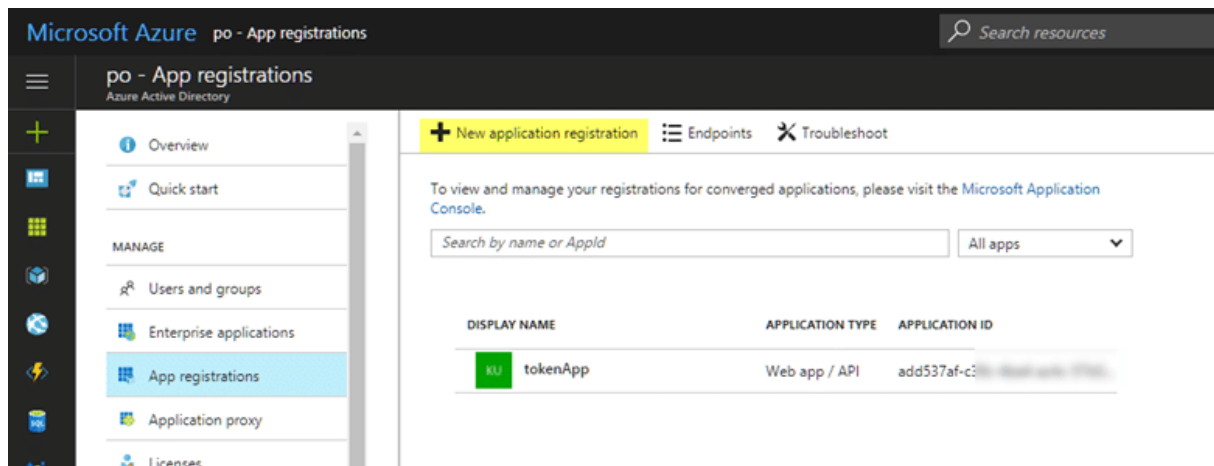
Microsoft Azure po - App registrations

Search resources

po - App registrations
Azure Active Directory

Overview

Quick start

MANAGE

Users and groups

Enterprise applications

App registrations

Application proxy

Licenses

New application registration

Endpoints

Troubleshoot

To view and manage your registrations for converged applications, please visit the Microsoft Application Console.

Search by name or AppId

All apps

| DISPLAY NAME | APPLICATION TYPE | APPLICATION ID |
|---|---|---|
| KU tokenApp | Web app / API | add537af-c3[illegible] |